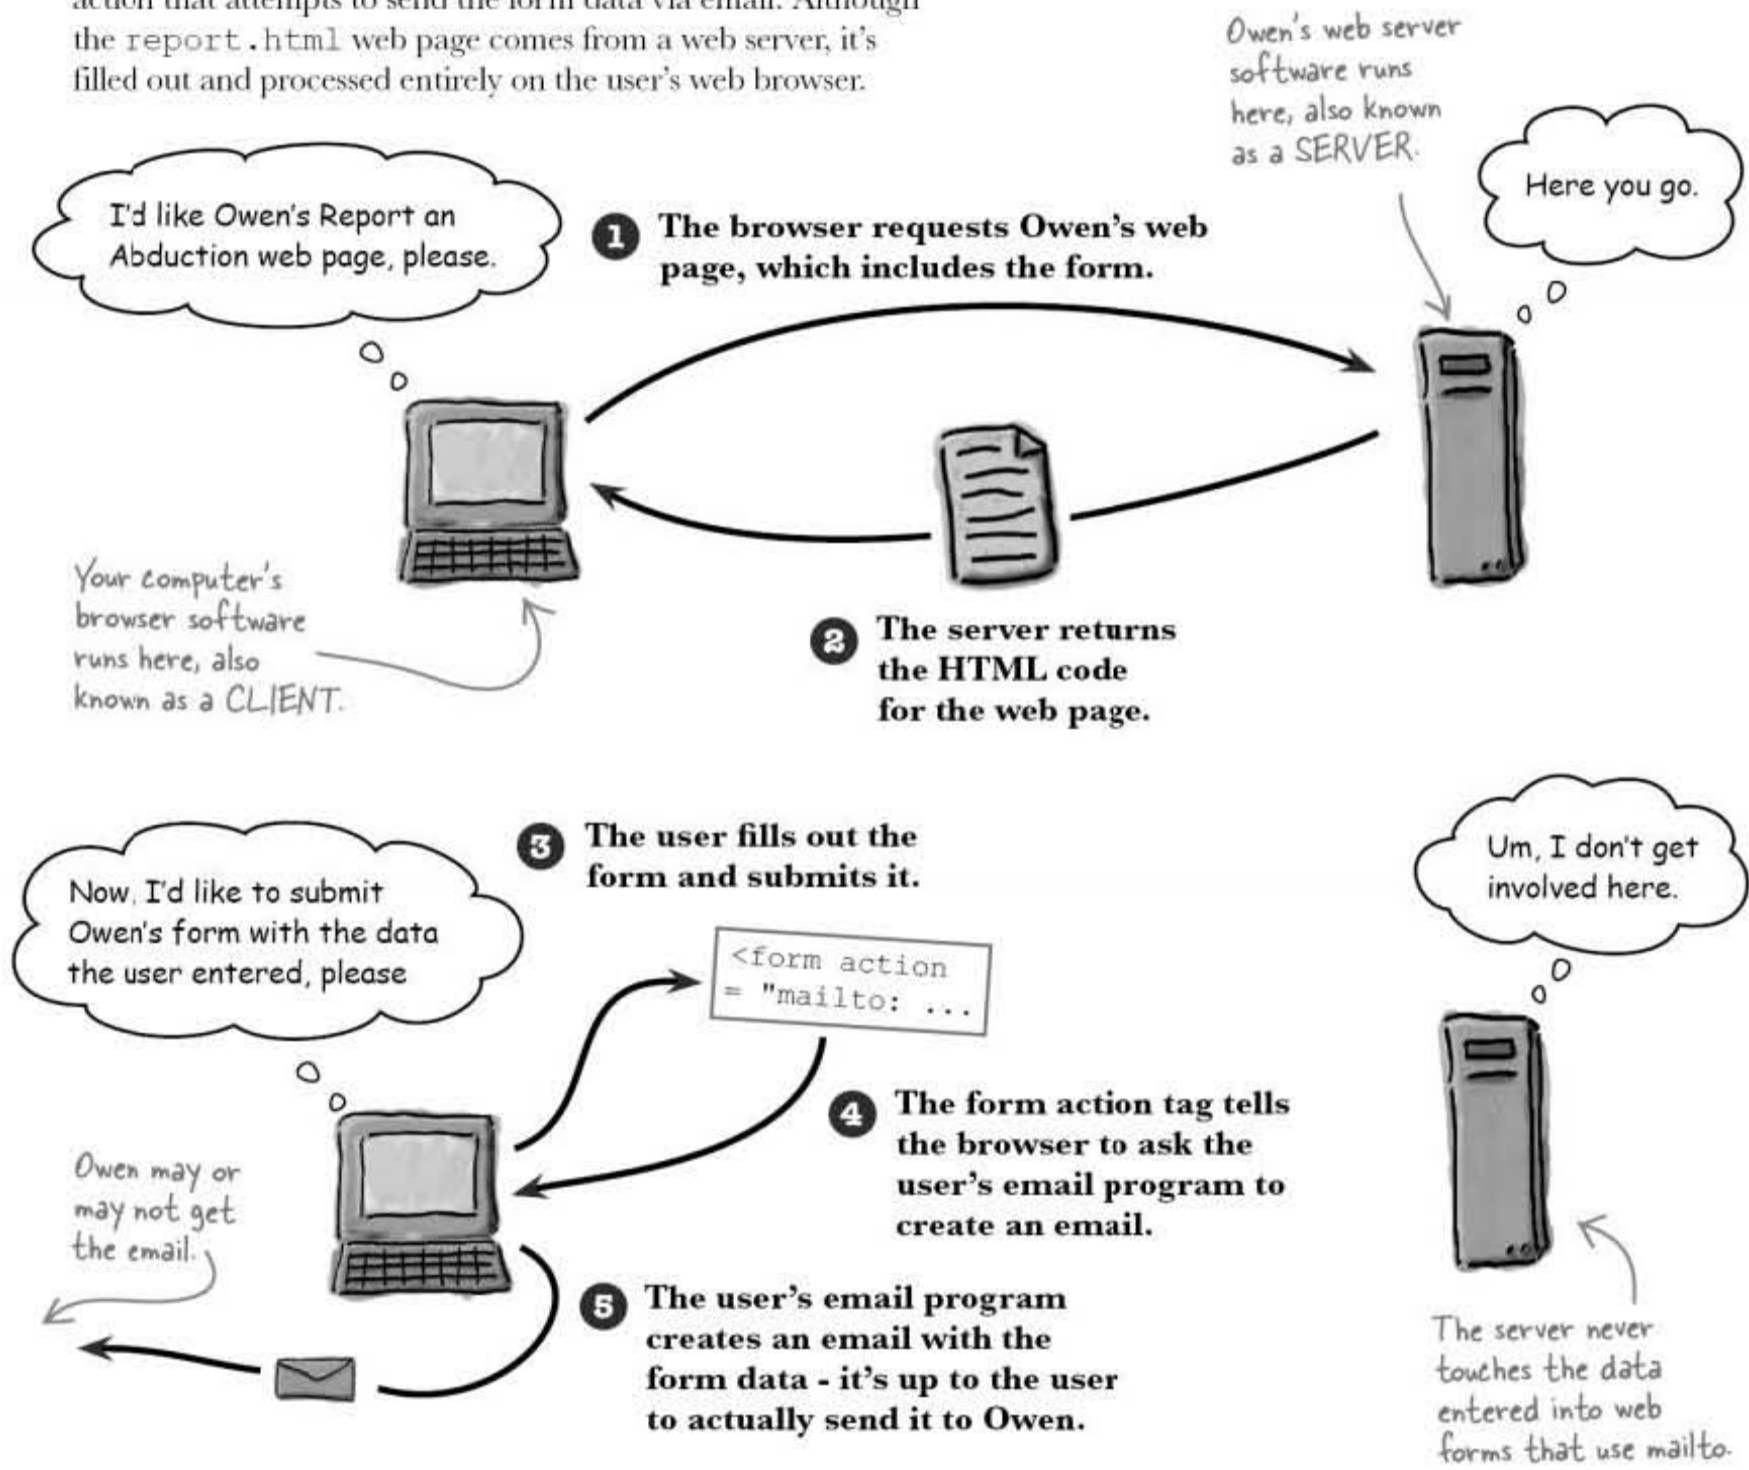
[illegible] the report.html web page comes from a web server, it's filled out and processed entirely on the user's web browser.

Owen's web server software runs here, also known as a SERVER.

Here you go.

I'd like Owen's Report an Abduction web page, please.

1 The browser requests Owen's web page, which includes the form.

Your computer's browser software runs here, also known as a CLIENT.

2 The server returns the HTML code for the web page.

3 The user fills out the form and submits it.

Um, I don't get involved here.

Now, I'd like to submit Owen's form with the data the user entered, please

<form action = "mailto: ...

4 The form action tag tells the browser to ask the user's email program to create an email.

Owen may or may not get the email.

5 The user's email program creates an email with the form data - it's up to the user to actually send it to Owen.

The server never touches the data entered into web forms that use mailto.